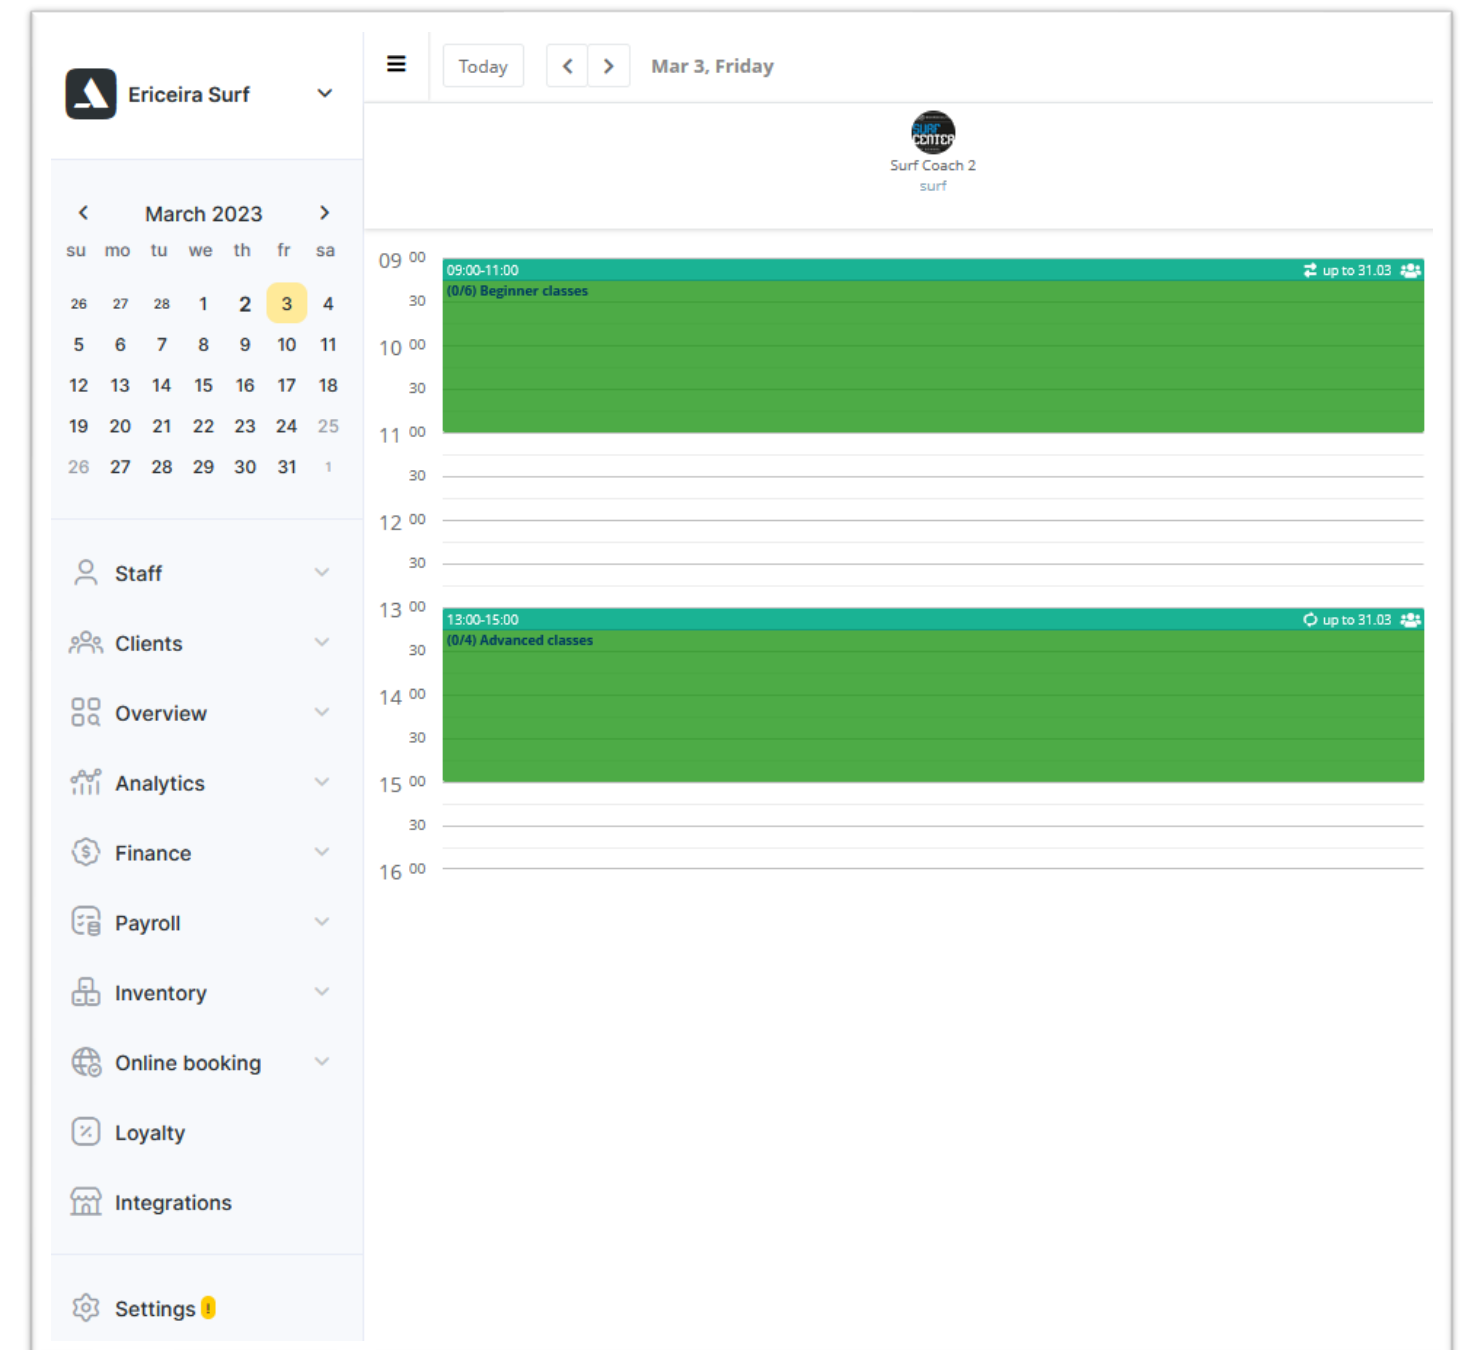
Ericeira Surf

March 2023

| su | mo | tu | we | th | fr | sa |
|---|---|---|---|---|---|---|
| 26 | 27 | 28 | 1 | 2 | 3 | 4 |
| 5 | 6 | 7 | 8 | 9 | 10 | 11 |
| 12 | 13 | 14 | 15 | 16 | 17 | 18 |
| 19 | 20 | 21 | 22 | 23 | 24 | 25 |
| 26 | 27 | 28 | 29 | 30 | 31 | 1 |

Staff
Clients
Overview
Analytics
Finance
Payroll
Inventory
Online booking
Loyalty
Integrations
Settings !

Today
Mar 3, Friday

SURF CENTER
Surf Coach 2
surf

09 00
30
10 00
30
11 00
30
12 00
30
13 00
30
14 00
30
15 00
30
16 00

09:00-11:00 up to 31.03
(0/6) Beginner classes

13:00-15:00 up to 31.03
(0/4) Advanced classes